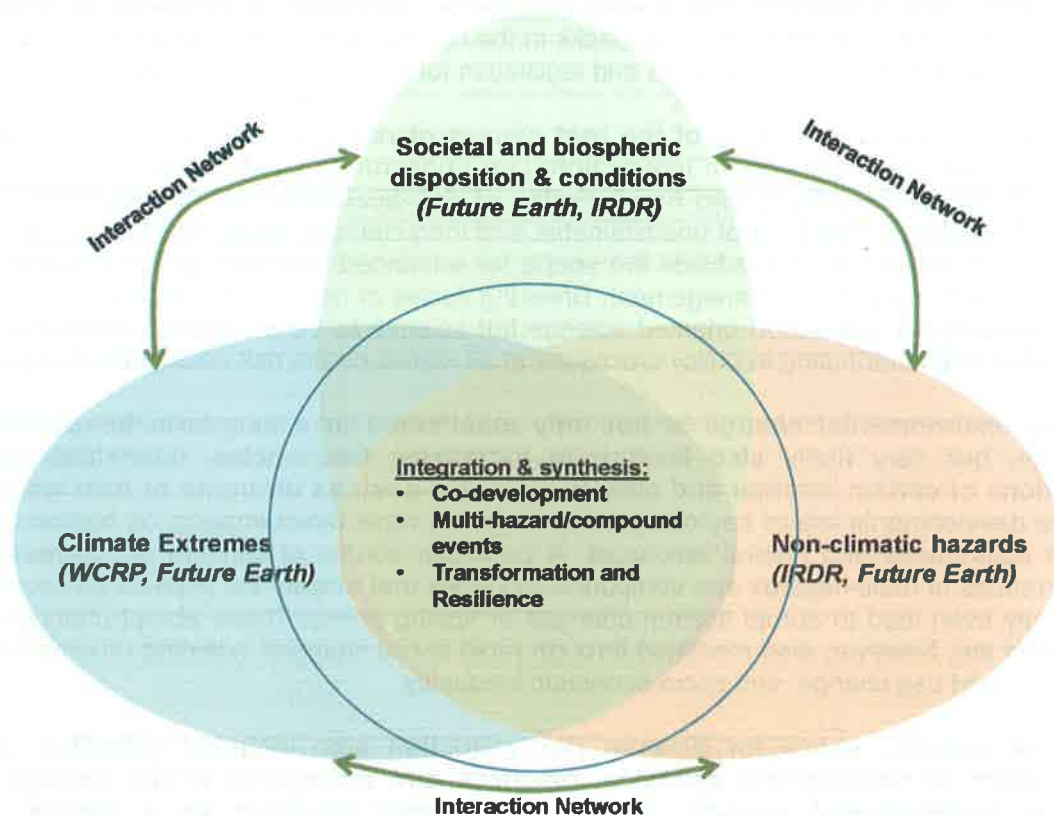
Interaction Network

Societal and biospheric disposition & conditions
(Future Earth, IRDR)

Interaction Network

Integration & synthesis:
• Co-development
• Multi-hazard/compound events
• Transformation and Resilience

Climate Extremes
(WCRP, Future Earth)

Non-climatic hazards
(IRDR, Future Earth)

Interaction Network